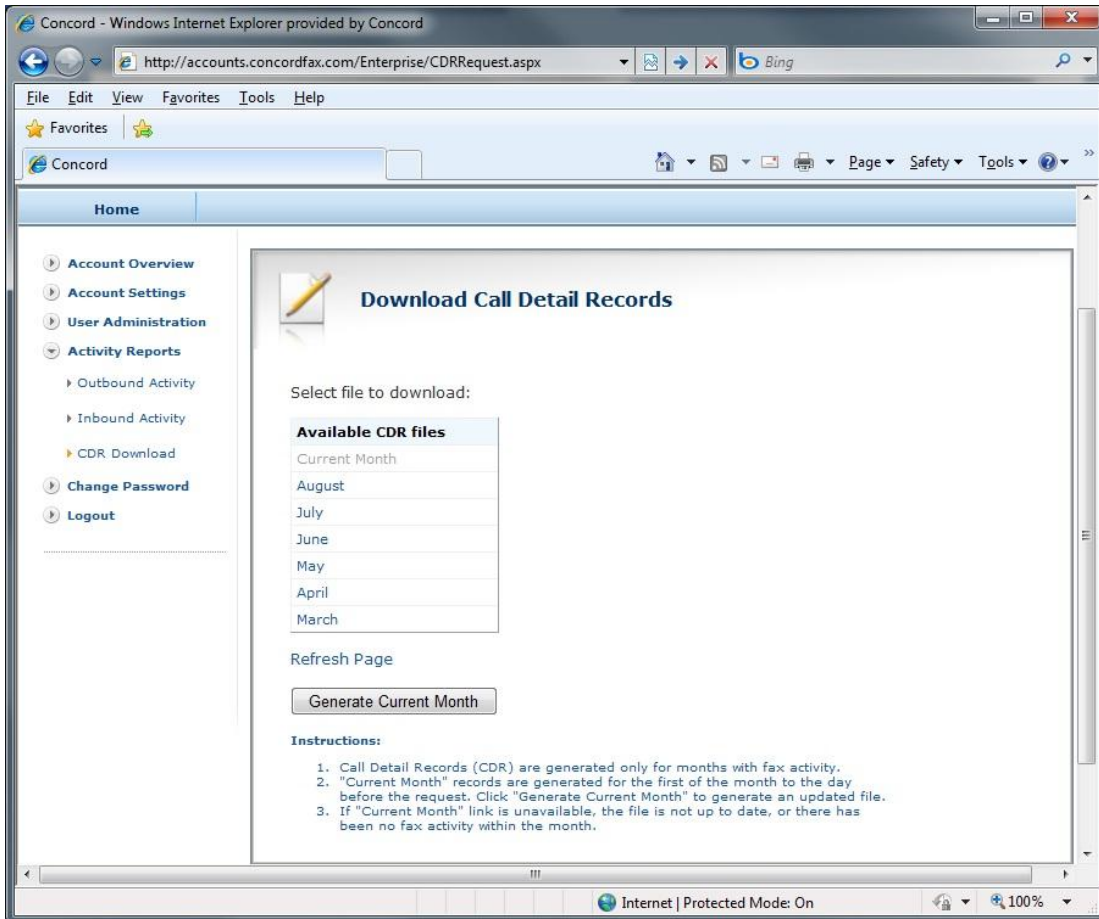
Concord - Windows Internet Explorer provided by Concord

http://accounts.concordfax.com/Enterprise/CDRRequest.aspx

Bing

File Edit View Favorites Tools Help

Favorites

Concord

Page ▾ Safety ▾ Tools ▾

Home

Account Overview
Account Settings
User Administration
Activity Reports
Outbound Activity
Inbound Activity
CDR Download
Change Password
Logout

Download Call Detail Records

Select file to download:

| Available CDR files |
|---|
| Current Month |
| August |
| July |
| June |
| May |
| April |
| March |

Refresh Page

Generate Current Month

Instructions:

1. Call Detail Records (CDR) are generated only for months with fax activity.
2. "Current Month" records are generated for the first of the month to the day before the request. Click "Generate Current Month" to generate an updated file.
3. If "Current Month" link is unavailable, the file is not up to date, or there has been no fax activity within the month.

Internet | Protected Mode: On

100%